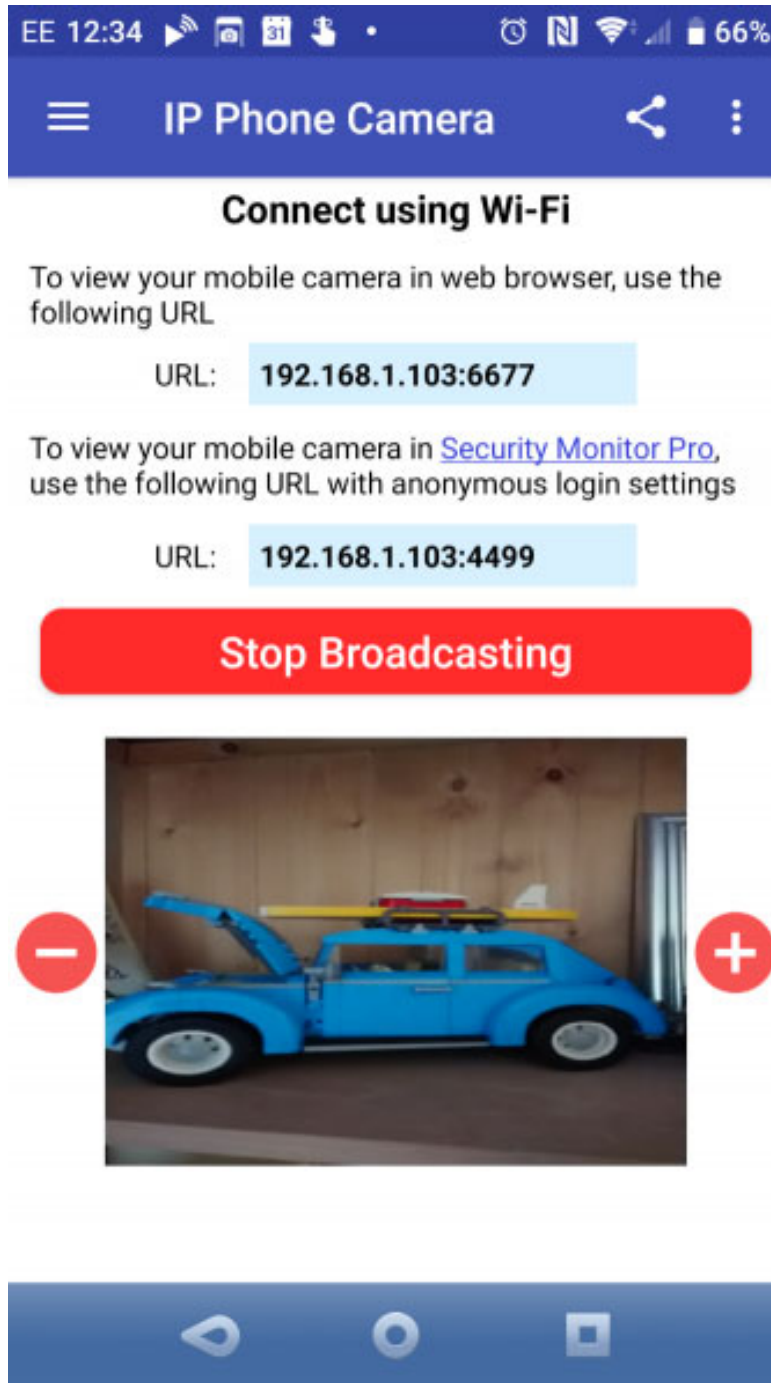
EE 12:34 31 66%

IP Phone Camera

Connect using Wi-Fi

To view your mobile camera in web browser, use the following URL

URL: 192.168.1.103:6677

To view your mobile camera in Security Monitor Pro, use the following URL with anonymous login settings

URL: 192.168.1.103:4499

Stop Broadcasting